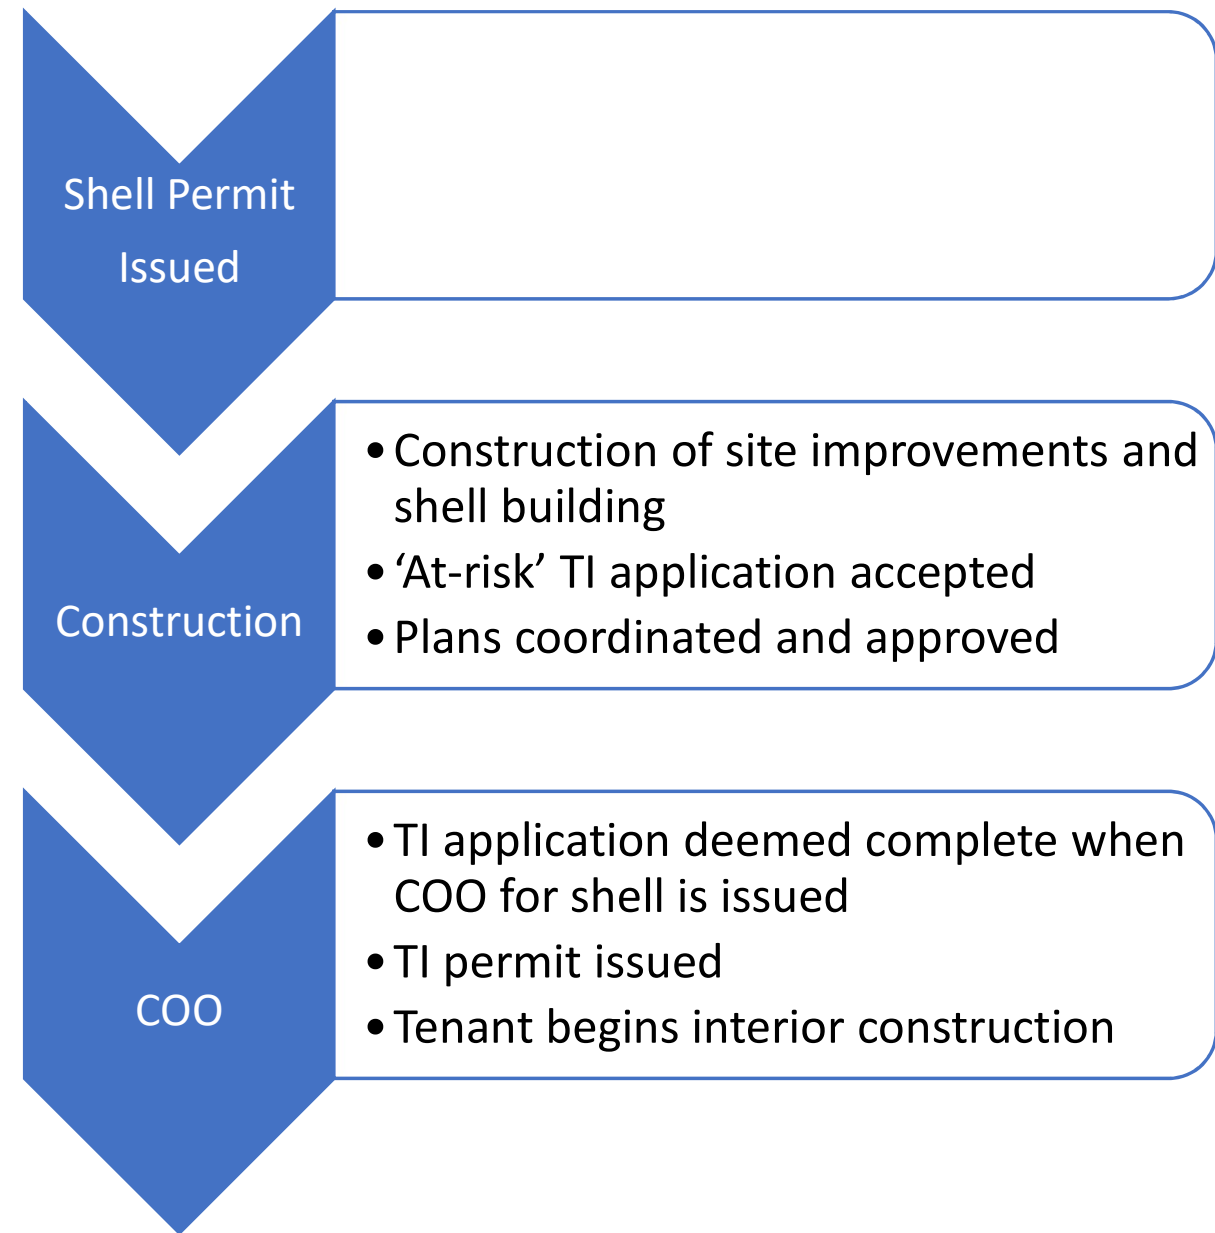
Shell Permit Issued

Construction

• Construction of site improvements and shell building
• ‘At-risk’ TI application accepted
• Plans coordinated and approved

COO

• TI application deemed complete when COO for shell is issued
• TI permit issued
• Tenant begins interior construction